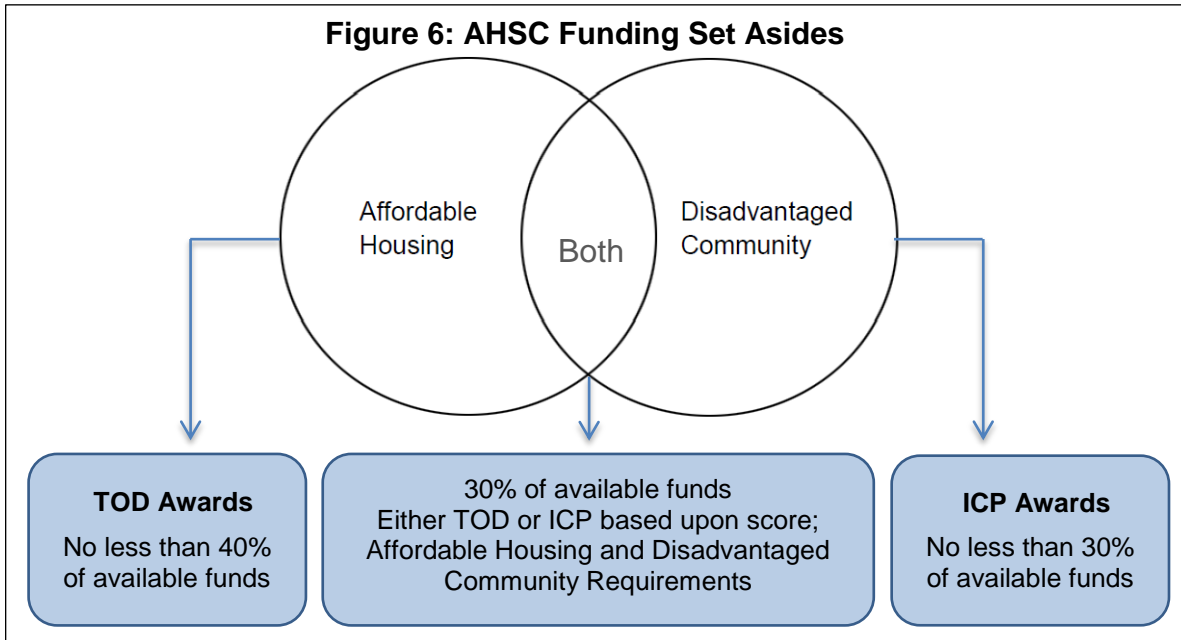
Figure 6: AHSC Funding Set Asides

Affordable Housing

Both

Disadvantaged Community

TOD Awards
No less than 40% of available funds

30% of available funds
Either TOD or ICP based upon score;
Affordable Housing and Disadvantaged Community Requirements

ICP Awards
No less than 30% of available funds